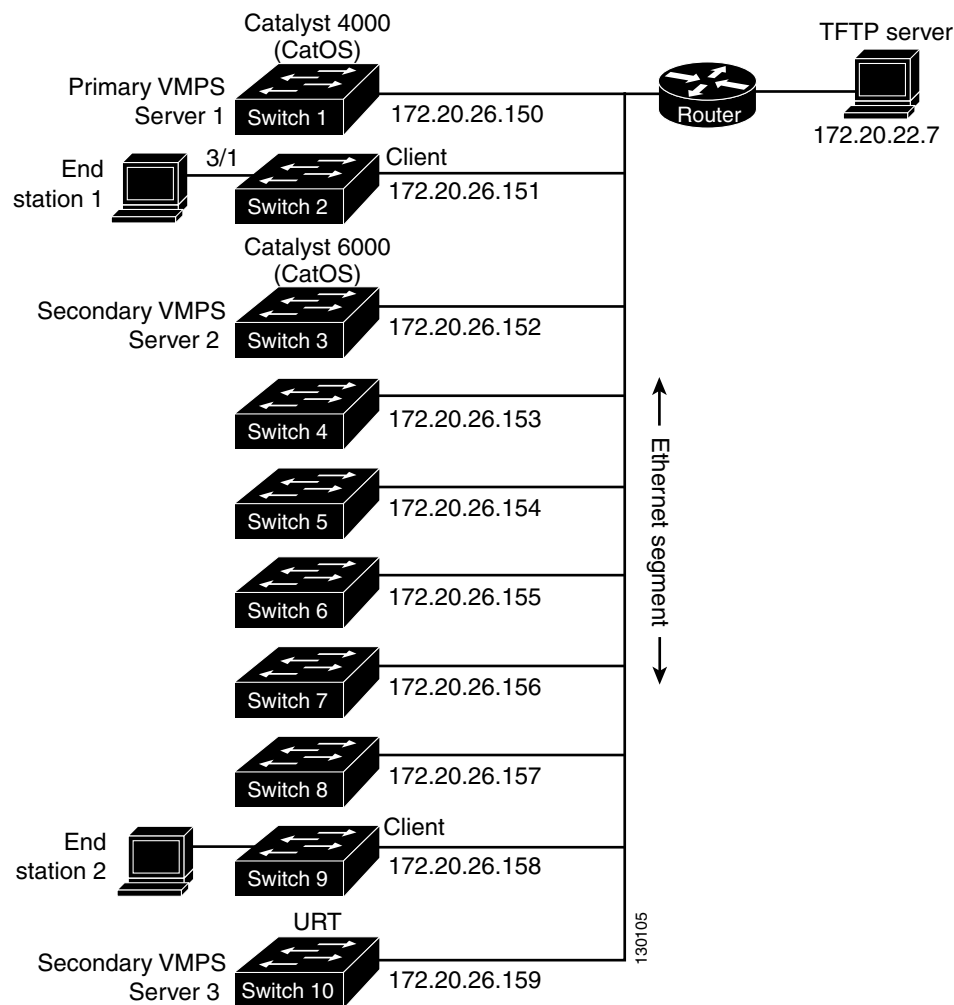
Catalyst 4000
(CatOS)

TFTP server

Primary VMPS
Server 1

Switch 1

172.20.26.150

Router

172.20.22.7

End
station 1

3/1

Client

Switch 2

172.20.26.151

Catalyst 6000
(CatOS)

Secondary VMPS
Server 2

Switch 3

172.20.26.152

Switch 4

172.20.26.153

Switch 5

172.20.26.154

Switch 6

172.20.26.155

Switch 7

172.20.26.156

Switch 8

172.20.26.157

Ethernet segment

End
station 2

Client

Switch 9

172.20.26.158

URT

Secondary VMPS
Server 3

Switch 10

172.20.26.159

130105